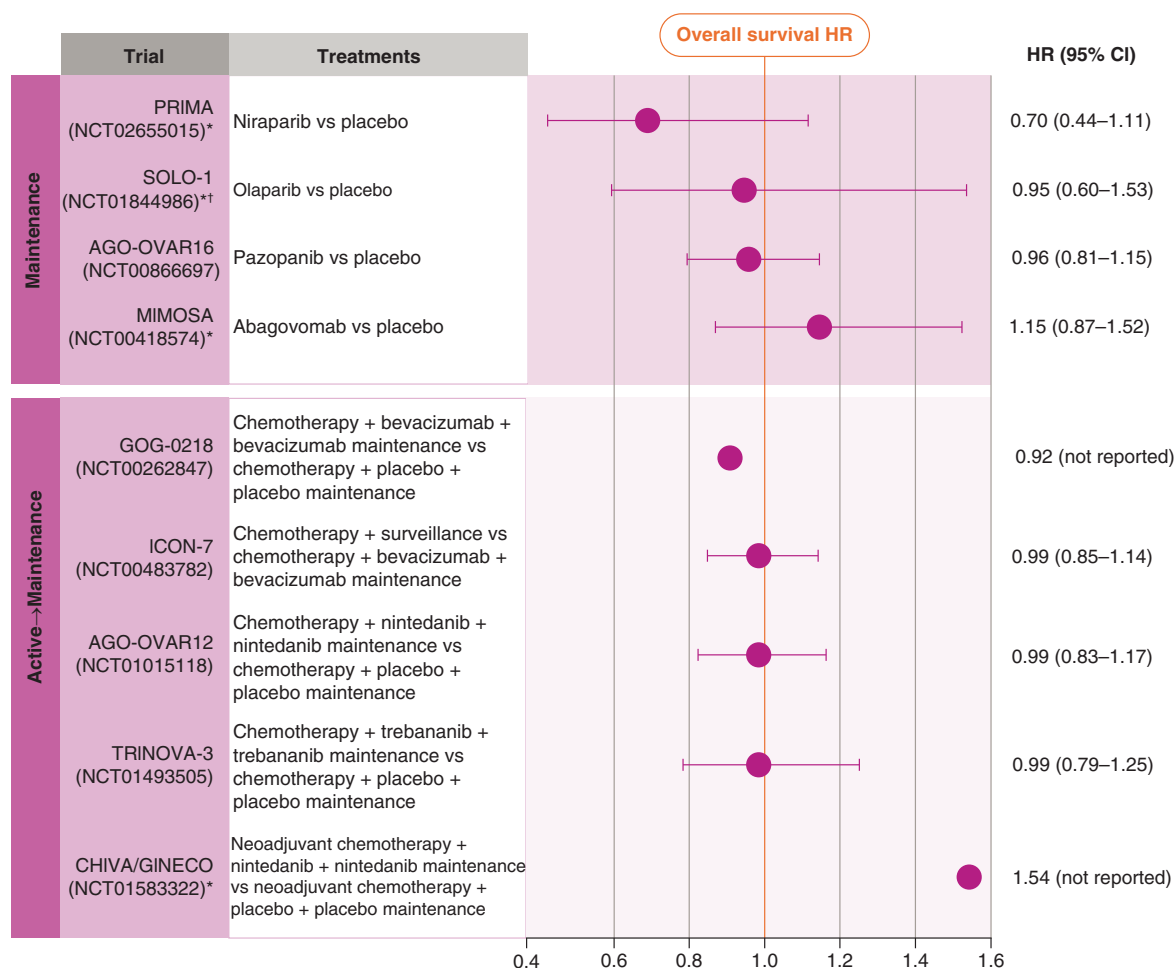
Overall survival HR

| | Trial | Treatments | HR (95% CI) |
|---|---|---|---|
| Maintenance | PRIMA (NCT02655015)* | Niraparib vs placebo | 0.70 (0.44–1.11) |
| | SOLO-1 (NCT01844986)*† | Olaparib vs placebo | 0.95 (0.60–1.53) |
| | AGO-OVAR16 (NCT00866697) | Pazopanib vs placebo | 0.96 (0.81–1.15) |
| | MIMOSA (NCT00418574)* | Abagovomab vs placebo | 1.15 (0.87–1.52) |
| Active→Maintenance | GOG-0218 (NCT00262847) | Chemotherapy + bevacizumab + bevacizumab maintenance vs chemotherapy + placebo + placebo maintenance | 0.92 (not reported) |
| | ICON-7 (NCT00483782) | Chemotherapy + surveillance vs chemotherapy + bevacizumab + bevacizumab maintenance | 0.99 (0.85–1.14) |
| | AGO-OVAR12 (NCT01015118) | Chemotherapy + nintedanib + nintedanib maintenance vs chemotherapy + placebo + placebo maintenance | 0.99 (0.83–1.17) |
| | TRINOVA-3 (NCT01493505) | Chemotherapy + trebananib + trebananib maintenance vs chemotherapy + placebo + placebo maintenance | 0.99 (0.79–1.25) |
| | CHIVA/GINECO (NCT01583322)* | Neoadjuvant chemotherapy + nintedanib + nintedanib maintenance vs neoadjuvant chemotherapy + placebo + placebo maintenance | 1.54 (not reported) |

0.4 0.6 0.8 1.0 1.2 1.4 1.6